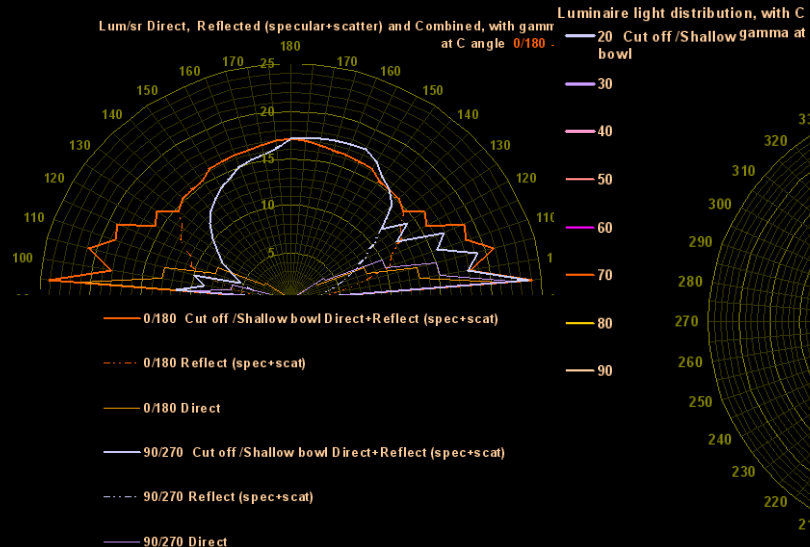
Lum/sr Direct, Reflected (specular+scatter) and Combined, with gamm at C angle 0/180 -

180
170 170
160 160
150
140
130
120
110 110
100 1
25
20
15
10
5

0/180 Cut off /Shallow bowl Direct+Reflect (spec+scat)

0/180 Reflect (spec+scat)

0/180 Direct

90/270 Cut off /Shallow bowl Direct+Reflect (spec+scat)

90/270 Reflect (spec+scat)

90/270 Direct

Luminaire light distribution, with C gamma at

20 Cut off /Shallow bowl

30

40

50

60

70

80

90

33
320
310
300
290
280
270
260
250
240
230
220
2